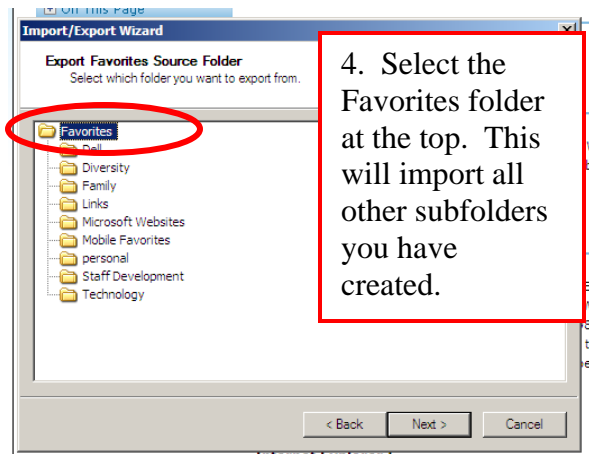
On This Page

Import/Export Wizard

Export Favorites Source Folder
Select which folder you want to export from.

4. Select the Favorites folder at the top. This will import all other subfolders you have created.

Favorites
Dell
Diversity
Family
Links
Microsoft Websites
Mobile Favorites
personal
Staff Development
Technology

< Back
Next >
Cancel